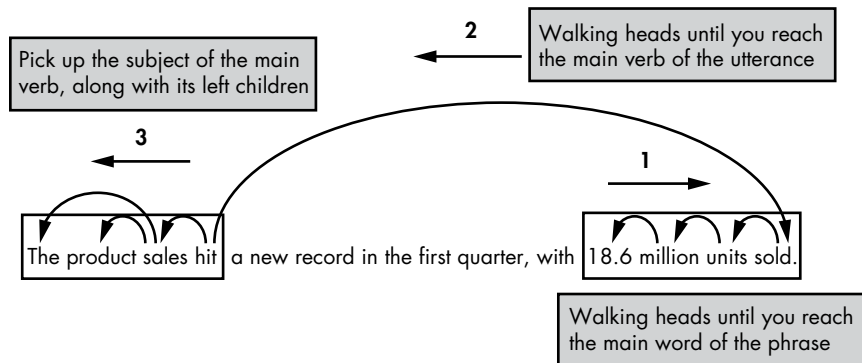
Pick up the subject of the main verb, along with its left children

2

Walking heads until you reach the main verb of the utterance

3

1

The product sales hit a new record in the first quarter, with 18.6 million units sold.

Walking heads until you reach the main word of the phrase